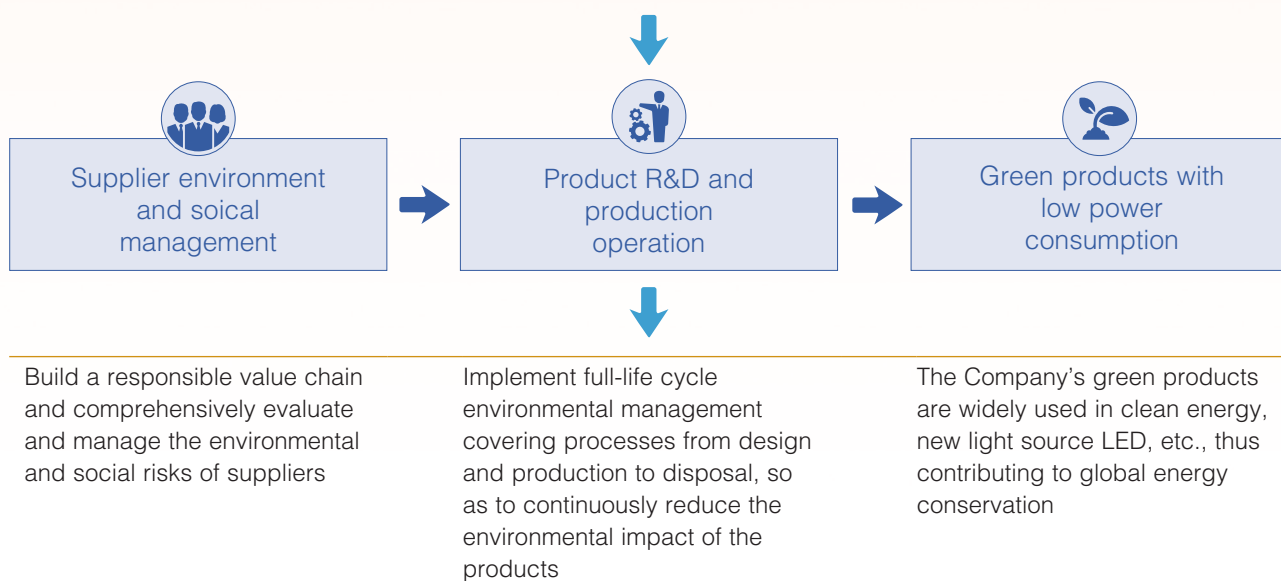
Supplier environment and soical management

Product R&D and production operation

Green products with low power consumption

Build a responsible value chain and comprehensively evaluate and manage the environmental and social risks of suppliers

Implement full-life cycle environmental management covering processes from design and production to disposal, so as to continuously reduce the environmental impact of the products

The Company’s green products are widely used in clean energy, new light source LED, etc., thus contributing to global energy conservation